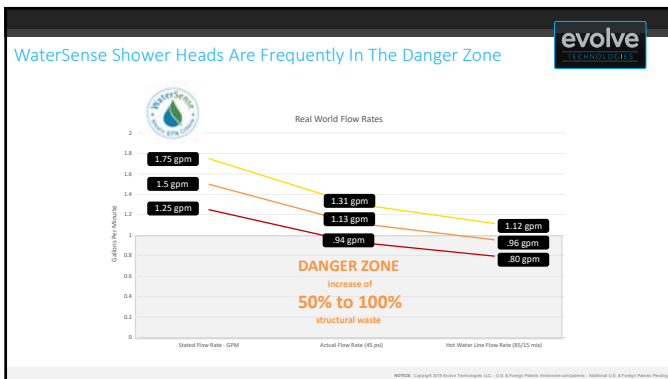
WaterSense Shower Heads Are Frequently In The Danger Zone

evolve
TECHNOLOGIES

WaterSense
Meets EPA Criteria

Real World Flow Rates

Gallons Per Minute

2
1.8
1.6
1.4
1.2
1
0.8
0.6
0.4
0.2
0

1.75 gpm
1.5 gpm
1.25 gpm
1.31 gpm
1.13 gpm
.94 gpm
1.12 gpm
.96 gpm
.80 gpm

DANGER ZONE
increase of
50% to 100%
structural waste

Stated Flow Rate - GPM
Actual Flow Rate (45 psi)
Hot Water Line Flow Rate (85/15 mix)

NOTICE: Copyright 2016 Evolve Technologies LLC - U.S. & Foreign Patents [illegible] - Additional U.S. & Foreign Patents Pending